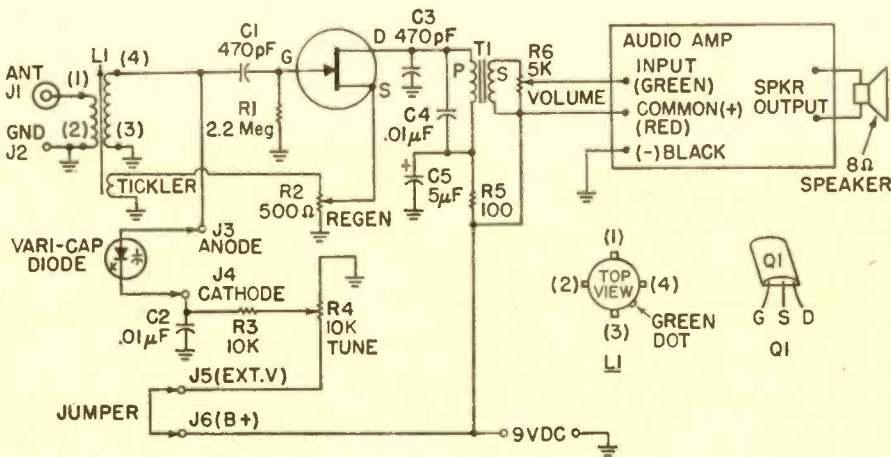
ANT J1
GND J2
(1)
(2)
L1 (4)
(3)
C1 470pF
G
R1 2.2 Meg
D
S
C3 470pF
T1
P
S
R6 5K
VOLUME
C4 .01μF
C5 5μF
R5 100
AUDIO AMP
INPUT (GREEN)
COMMON(+) (RED)
(-)BLACK
SPKR OUTPUT
8Ω SPEAKER
TICKLER
R2 500Ω
REGEN
J3 ANODE
VARI-CAP DIODE
J4 CATHODE
C2 .01μF
R3 10K
R4 10K TUNE
J5(EXT.V)
JUMPER
J6(B+)
9VDC
(1)
(2)
TOP VIEW
(4)
(3)
GREEN DOT
L1
Q1
G S D
Q1